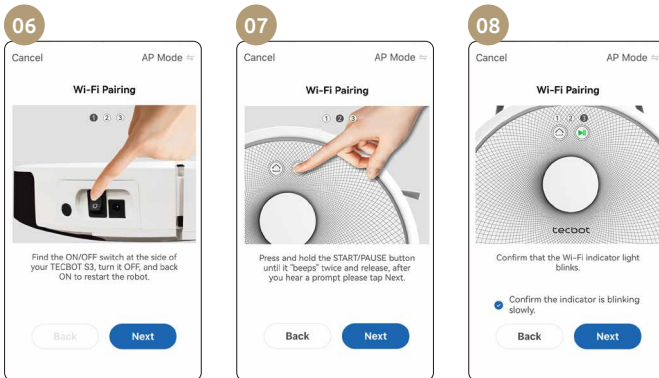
06

Cancel AP Mode

Wi-Fi Pairing

1 2 3

Find the ON/OFF switch at the side of your TECBOT S3, turn it OFF, and back ON to restart the robot.

Back Next

07

Cancel AP Mode

Wi-Fi Pairing

1 2 3

Press and hold the START/PAUSE button until it "beeps" twice and release, after you hear a prompt please tap Next.

Back Next

08

Cancel AP Mode

Wi-Fi Pairing

1 2 3

tecbot

Confirm that the Wi-Fi indicator light blinks.

Confirm the indicator is blinking slowly.

Back Next